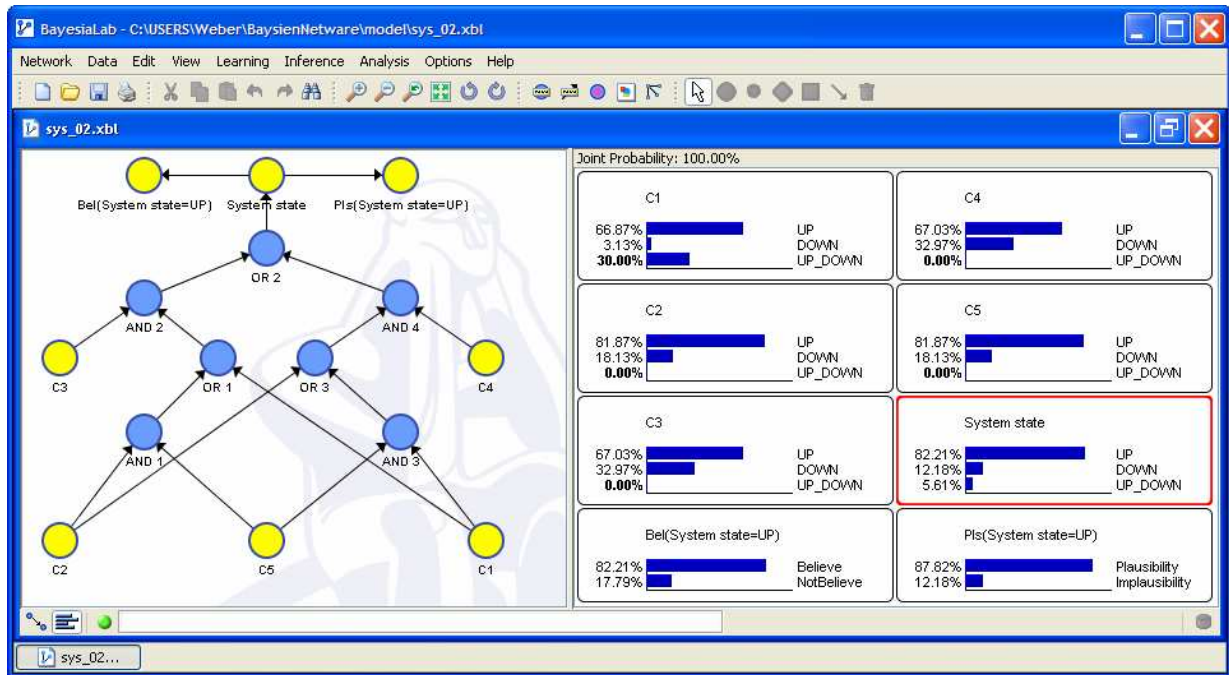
BayesiaLab - C:\USERS\Weber\BaysienNetware\model\sys_02.xbl

Network Data Edit View Learning Inference Analysis Options Help

sys_02.xbl

Bel(System state=UP) System state Pls(System state=UP)

OR 2

AND 2

AND 4

C3

OR 1

OR 3

C4

AND 1

AND 3

C2

C5

C1

Joint Probability: 100.00%

C1
66.87% UP
3.13% DOWN
30.00% UP_DOWN

C4
67.03% UP
32.97% DOWN
0.00% UP_DOWN

C2
81.87% UP
18.13% DOWN
0.00% UP_DOWN

C5
81.87% UP
18.13% DOWN
0.00% UP_DOWN

C3
67.03% UP
32.97% DOWN
0.00% UP_DOWN

System state
82.21% UP
12.18% DOWN
5.61% UP_DOWN

Bel(System state=UP)
82.21% Believe
17.79% NotBelieve

Pls(System state=UP)
87.82% Plausibility
12.18% Implausibility

sys_02...